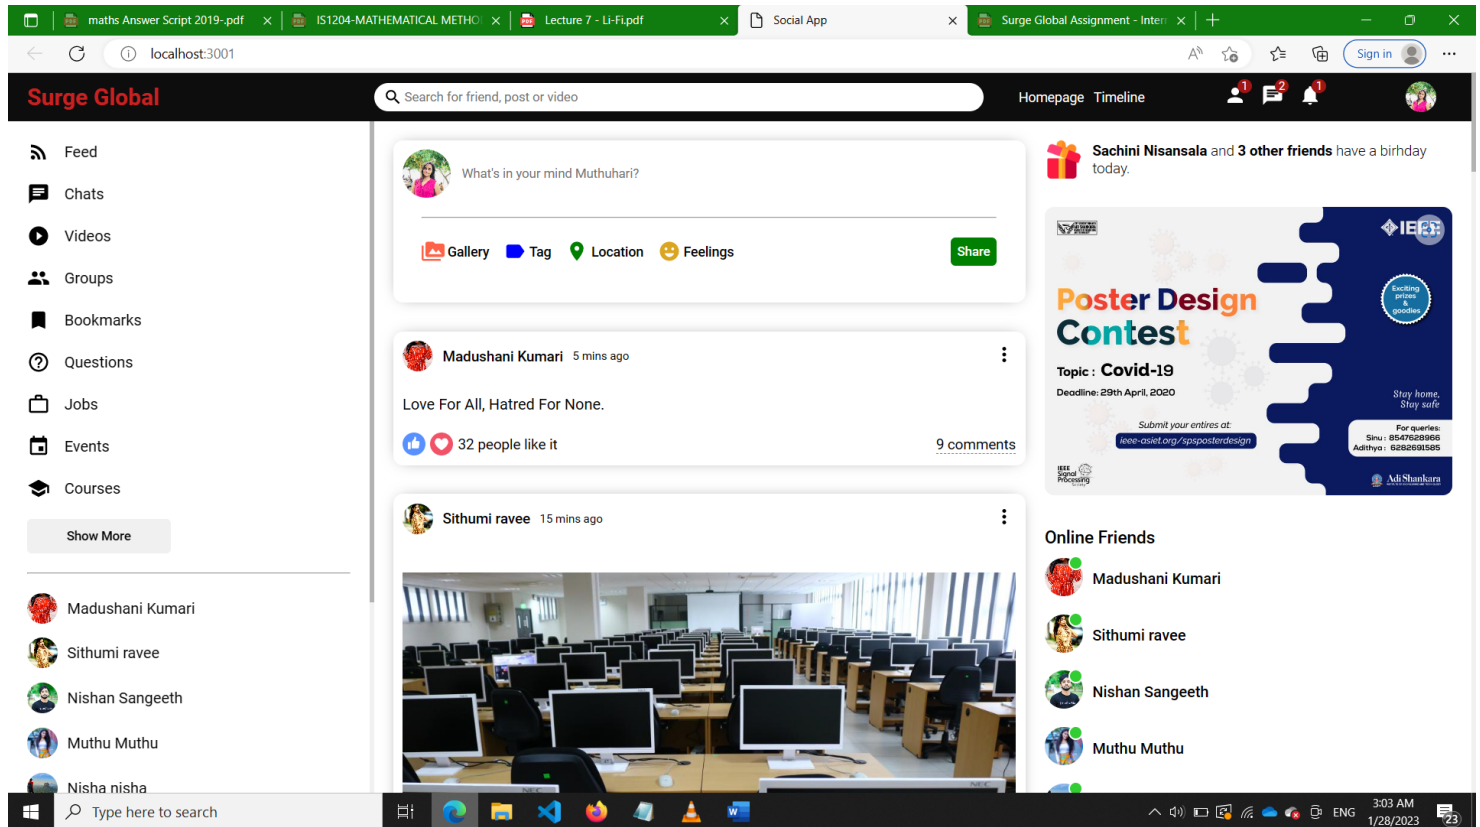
maths Answer Script 2019-.pdf
IS1204-MATHEMATICAL METHO
Lecture 7 - Li-Fi.pdf
Social App
Surge Global Assignment - Intern

localhost:3001

Sign in

Surge Global

Search for friend, post or video

Homepage Timeline

1 2 1

Feed
Chats
Videos
Groups
Bookmarks
Questions
Jobs
Events
Courses

Show More

Madushani Kumari
Sithumi ravee
Nishan Sangeeth
Muthu Muthu
Nisha nisha

What's in your mind Muthuhari?

Gallery Tag Location Feelings Share

Madushani Kumari 5 mins ago

Love For All, Hatred For None.

32 people like it

9 comments

Sithumi ravee 15 mins ago

Sachini Nisansala and 3 other friends have a birhday today.

IEEE

Exciting prizes & goodies

Poster Design Contest

Topic : Covid-19

Deadline: 29th April, 2020

Stay home, Stay safe

Submit your entires at:
ieee-asiet.org/spsposterdesign

For queries:
Sinu : 8547628966
Adithya : 6282691585

IEEE Signal Processing

Adi Shankara

Online Friends

Madushani Kumari
Sithumi ravee
Nishan Sangeeth
Muthu Muthu

Type here to search

ENG 3:03 AM 1/28/2023 23